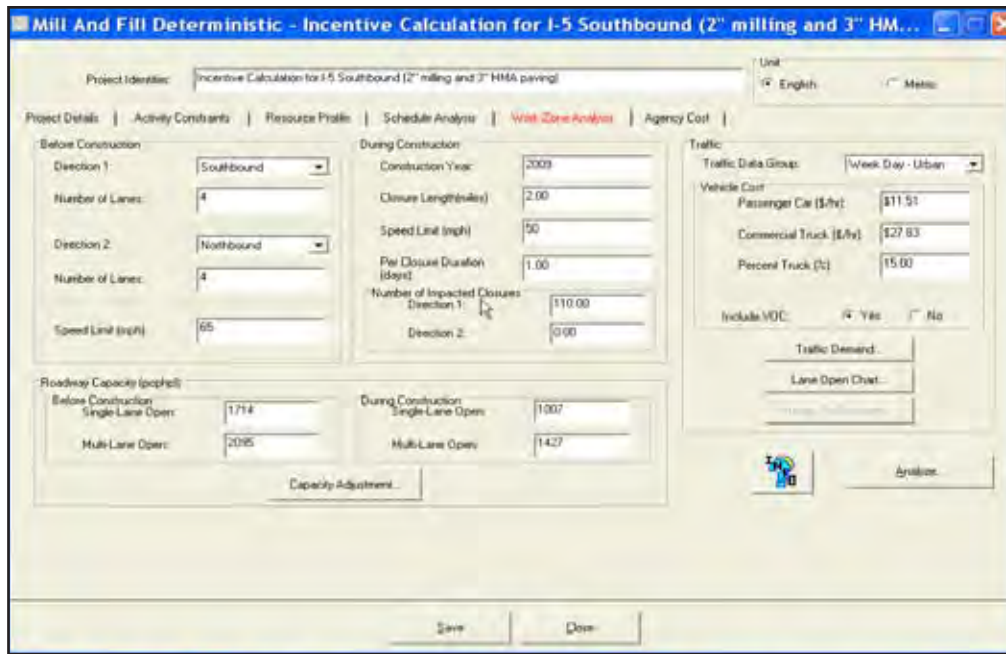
Mill And Fill Deterministic - Incentive Calculation for I-5 Southbound (2" milling and 3" HM...

Project Identifier: Incentive Calculation for I-5 Southbound (2" milling and 3" HMA paving)

Unit
English
Metric

Project Details | Activity Constraints | Resource Profile | Schedule Analysis | Work Zone Analysis | Agency Cost |

Before Construction
Direction 1: Southbound
Number of Lanes: 4
Direction 2: Northbound
Number of Lanes: 4
Speed Limit (mph): 65

During Construction
Construction Year: 2009
Closure Length(miles): 2.00
Speed Limit (mph): 50
Per Closure Duration (days): 1.00
Number of Impacted Closures
Direction 1: 110.00
Direction 2: 0.00

Traffic
Traffic Data Group: Week Day - Urban
Vehicle Cost
Passenger Car ($/hr): $11.51
Commercial Truck ($/hr): $27.83
Percent Truck (%): 15.00
Include VOC: Yes No
Traffic Demand...
Lane Open Chart...
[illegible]

Roadway Capacity (pcphpl)
Before Construction
Single-Lane Open: 1714
Multi-Lane Open: 2095
During Construction
Single-Lane Open: 1007
Multi-Lane Open: 1427
Capacity Adjustment...

Analyze...

Save
Close